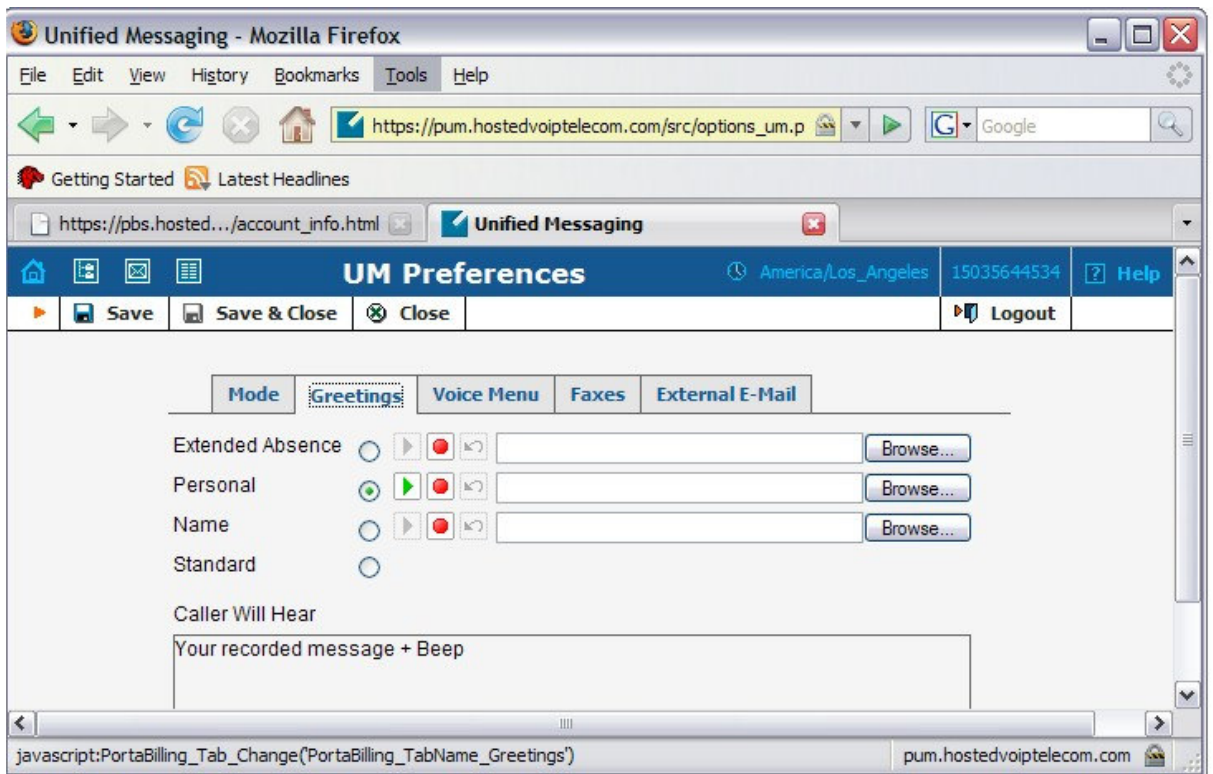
Unified Messaging - Mozilla Firefox

File Edit View History Bookmarks Tools Help

https://pum.hostedvoiptelecom.com/src/options_um.p

Google

Getting Started Latest Headlines

https://pbs.hosted.../account_info.html

Unified Messaging

UM Preferences

America/Los_Angeles

15035644534

Help

Save

Save & Close

Close

Logout

Mode

Greetings

Voice Menu

Faxes

External E-Mail

Extended Absence

Browse...

Personal

Browse...

Name

Browse...

Standard

Caller Will Hear

Your recorded message + Beep

javascript:PortaBilling_Tab_Change('PortaBilling_TabName_Greetings')

pum.hostedvoiptelecom.com